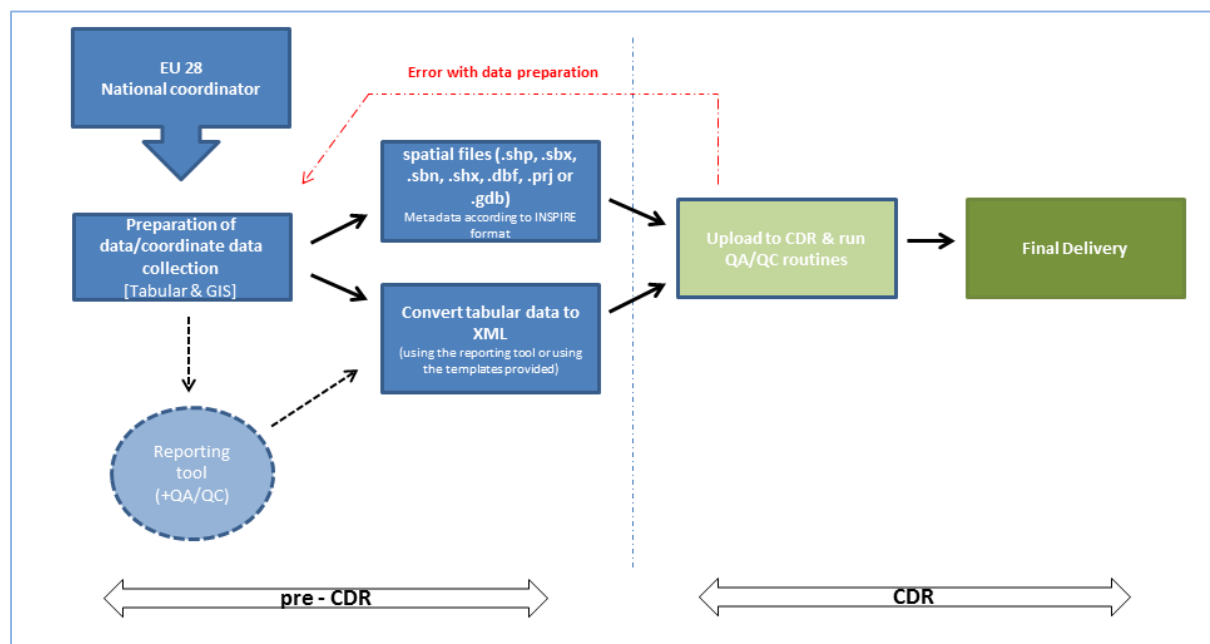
EU 28
National coordinator

Error with data preparation

Preparation of data/coordinate data collection
[Tabular & GIS]

spatial files (.shp, .sbx, .sbn, .shx, .dbf, .prj or .gdb)
Metadata according to INSPIRE format

Convert tabular data to XML
(using the reporting tool or using the templates provided)

Reporting tool
(+QA/QC)

Upload to CDR & run QA/QC routines

Final Delivery

pre - CDR

CDR